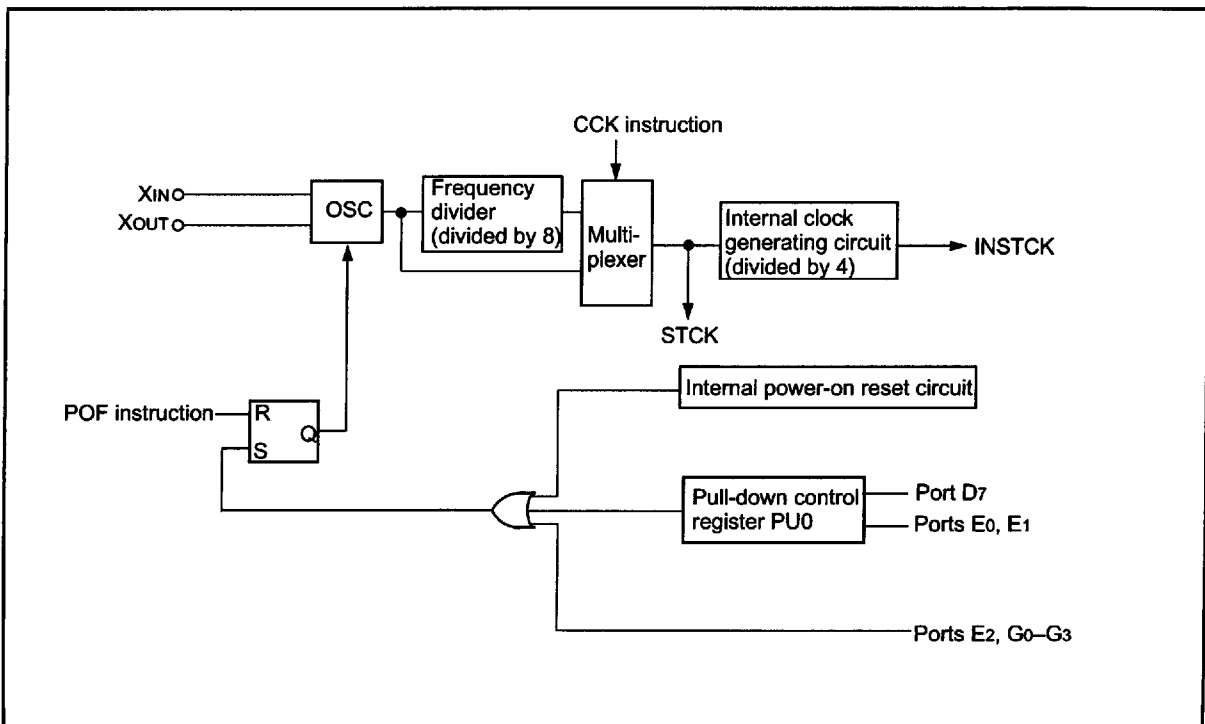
CCK instruction

XIN
XOUT
OSC
Frequency divider (divided by 8)
Multiplexer
Internal clock generating circuit (divided by 4)
INSTCK
STCK

POF instruction
R
S
Q
Internal power-on reset circuit
Pull-down control register PU0
Port D7
Ports E0, E1
Ports E2, G0–G3